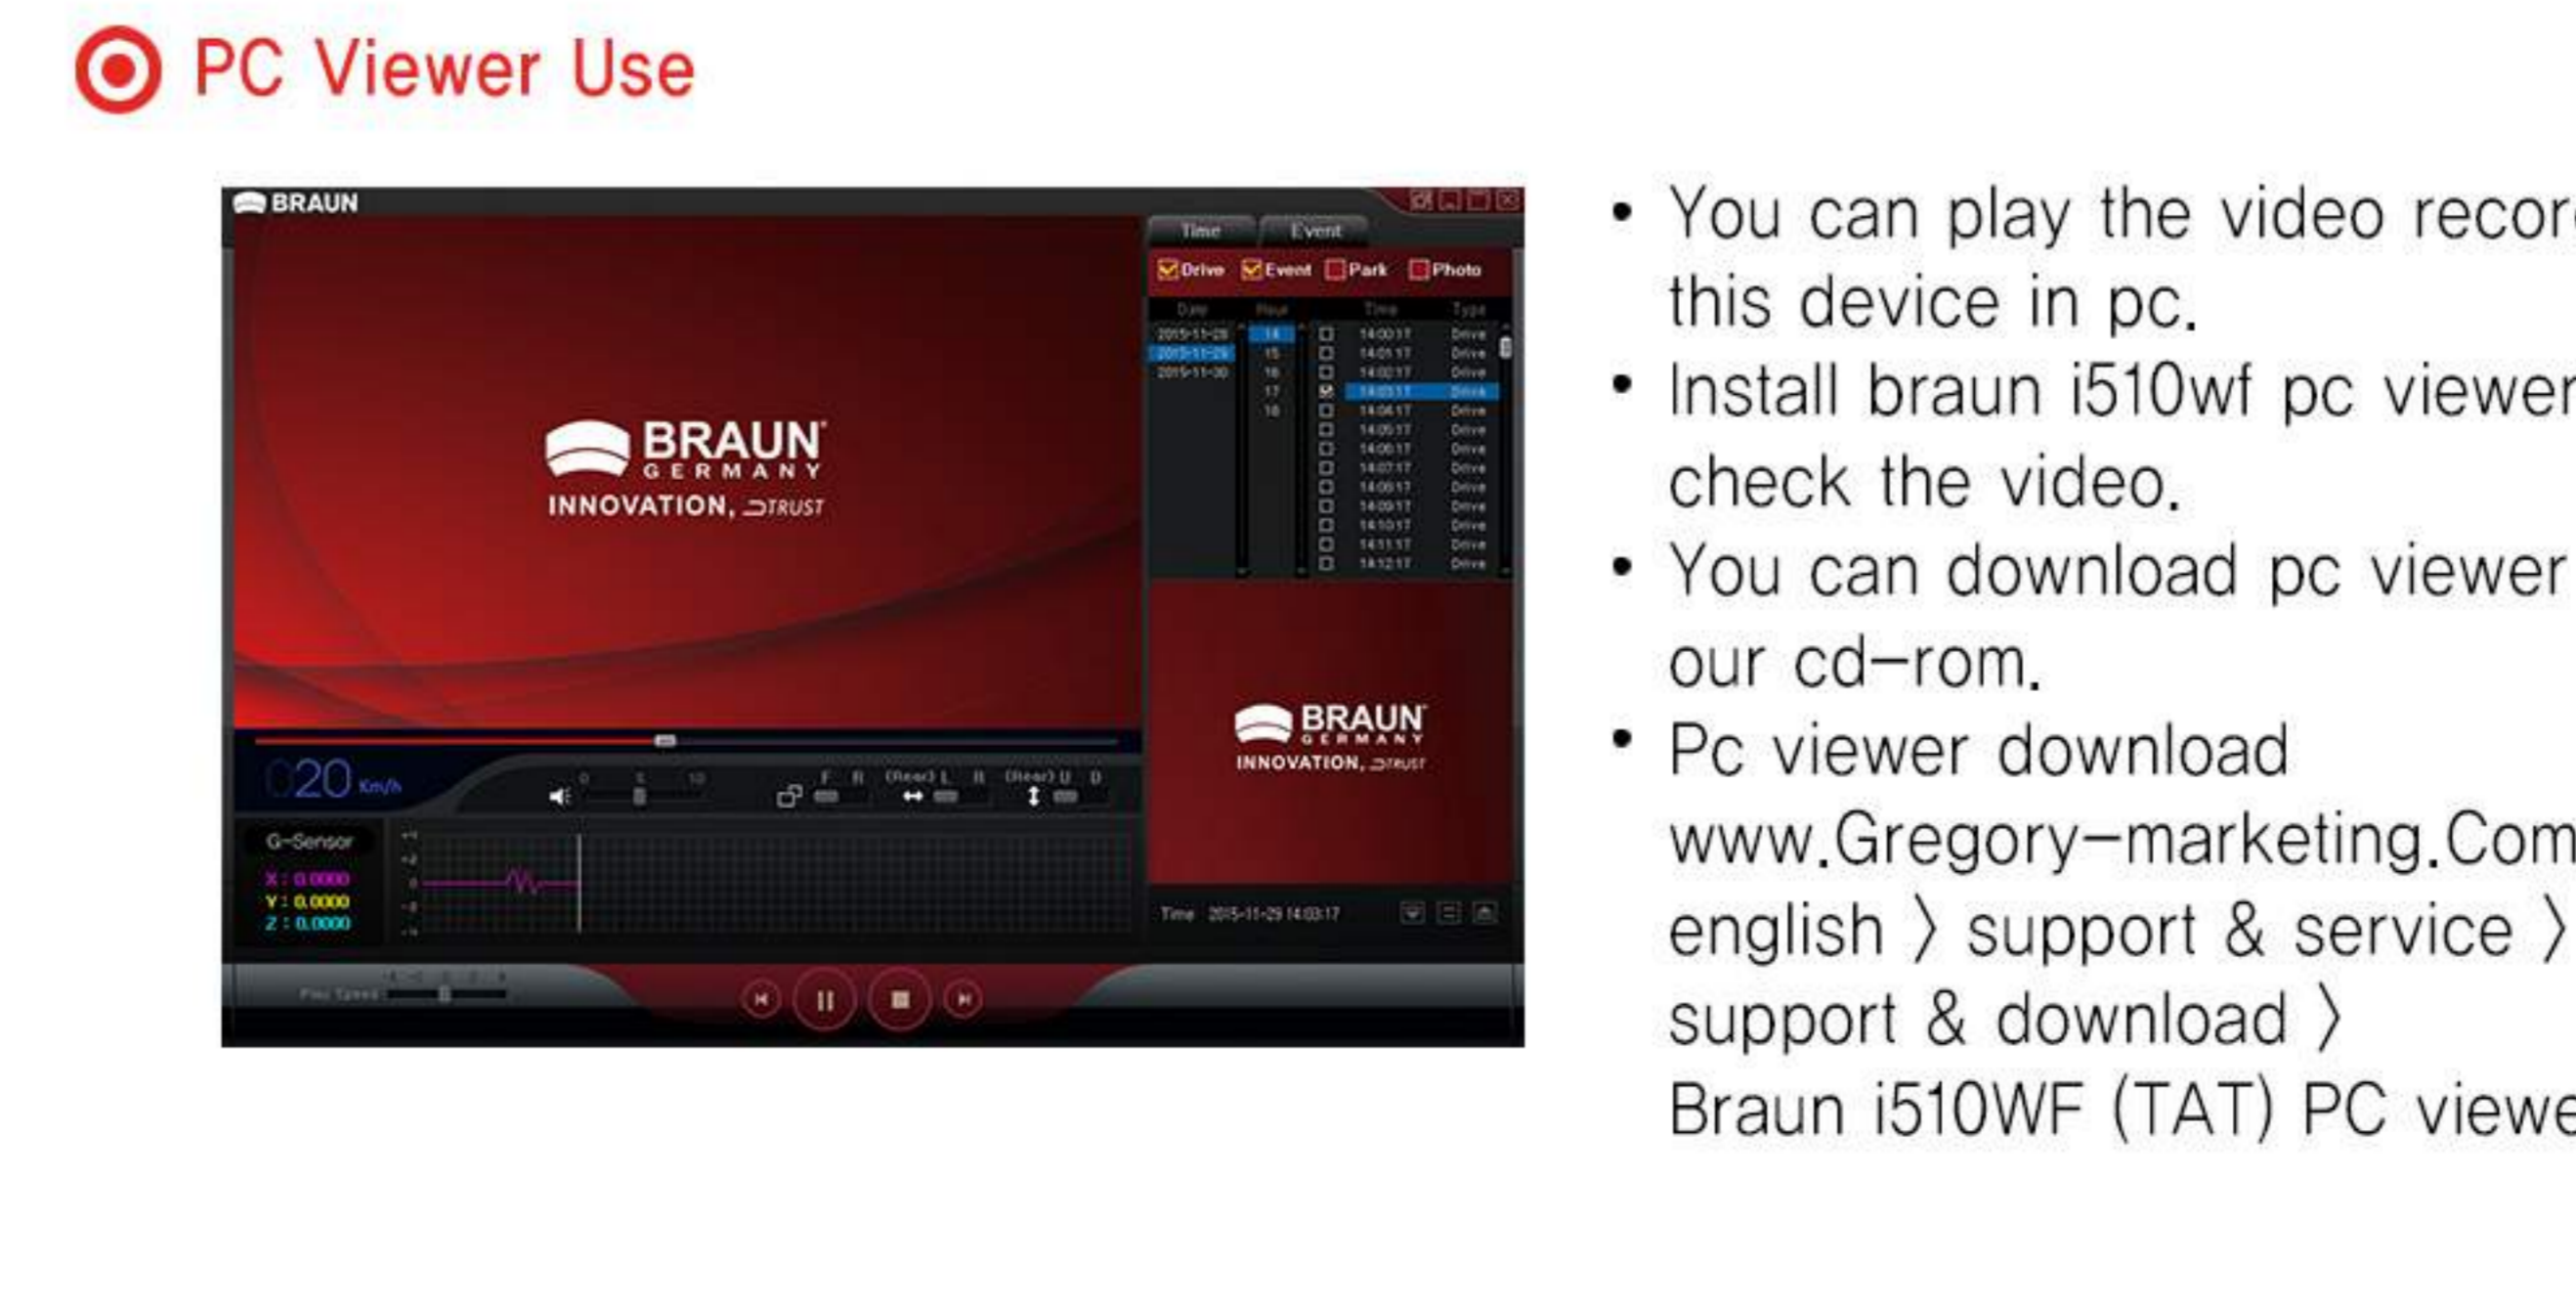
PC Viewer Use

BRAUN

Time Event

Drive Event Park Photo

Date Hour Time Type

2015-11-28 14 14:00:17 Drive
2015-11-29 15 14:01:17 Drive
2015-11-30 16 14:02:17 Drive
17 14:03:17 Drive
18 14:04:17 Drive
14:05:17 Drive
14:06:17 Drive
14:07:17 Drive
14:08:17 Drive
14:09:17 Drive
14:10:17 Drive
14:11:17 Drive
14:12:17 Drive

BRAUN GERMANY INNOVATION, TRUST

020 Km/h

0 5 10

F R (Rear) L R (Rear) U D

G-Sensor
X : 0.0000
Y : 0.0000
Z : 0.0000

BRAUN GERMANY INNOVATION, TRUST

Time 2015-11-29 14:03:17

Play Speed

• You can play the video recor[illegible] this device in pc.
• Install braun i510wf pc viewer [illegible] check the video.
• You can download pc viewer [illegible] our cd-rom.
• Pc viewer download www.Gregory-marketing.Com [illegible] english 〉 support & service 〉 support & download 〉 Braun i510WF (TAT) PC viewe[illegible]